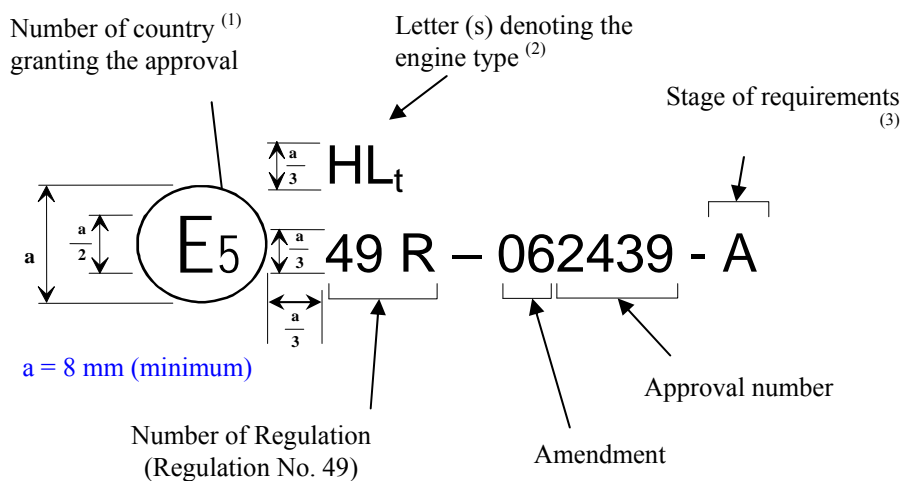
Number of country $^{(1)}$ granting the approval

Letter (s) denoting the engine type $^{(2)}$

Stage of requirements $^{(3)}$

$\frac{a}{3}$ $HL_t$

a

$\frac{a}{2}$

$E_5$

$\frac{a}{3}$

49 R – 062439 - A

$\frac{a}{3}$

a = 8 mm (minimum)

Approval number

Number of Regulation (Regulation No. 49)

Amendment